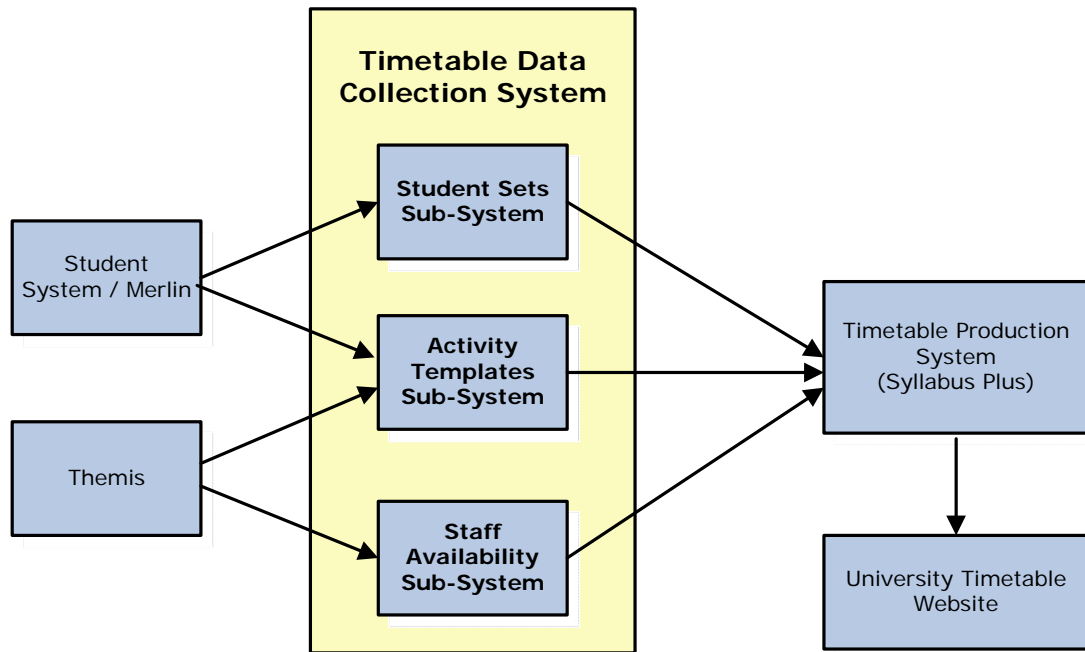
Timetable Data Collection System

Student System / Merlin

Themis

Student Sets Sub-System

Activity Templates Sub-System

Staff Availability Sub-System

Timetable Production System (Syllabus Plus)

University Timetable Website